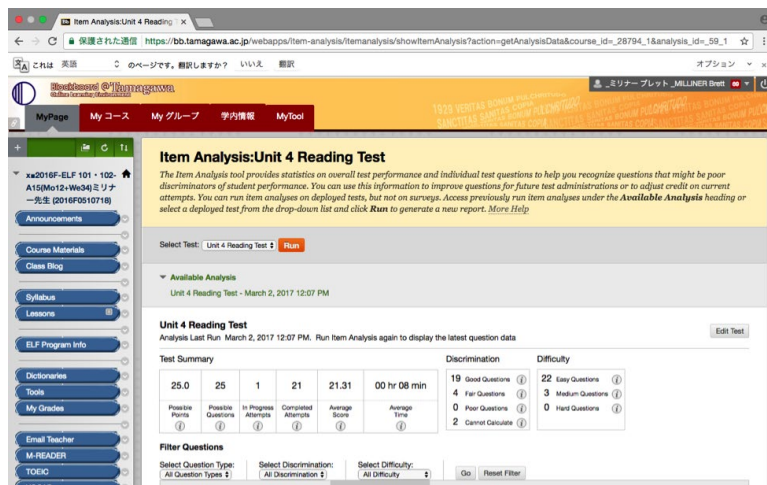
Item Analysis:Unit 4 Reading

保護された通信 https://bb.tamagawa.ac.jp/webapps/item-analysis/itemanalysis/showItemAnalysis?action=getAnalysisData&course_id=_28794_1&analysis_id=_59_1

これは 英語 のページです。翻訳しますか？ いいえ 翻訳 オプション

Blackboard @Tamagawa

ミリナー ブレット _MILLINER Brett

MyPage マイコース マイグループ 学内情報 MyTool

2016F-ELF 101・102-A15(Mo12+We34)ミリナー先生 (2016F0510718)

Announcements
Course Materials
Class Blog
Syllabus
Lessons
ELF Program Info
Dictionaries
Tools
My Grades
Email Teacher
M-READER
TOEIC

Item Analysis:Unit 4 Reading Test

The Item Analysis tool provides statistics on overall test performance and individual test questions to help you recognize questions that might be poor discriminators of student performance. You can use this information to improve questions for future test administrations or to adjust credit on current attempts. You can run item analyses on deployed tests, but not on surveys. Access previously run item analyses under the Available Analysis heading or select a deployed test from the drop-down list and click Run to generate a new report. More Help

Select Test: Unit 4 Reading Test Run

Available Analysis
Unit 4 Reading Test - March 2, 2017 12:07 PM

Unit 4 Reading Test
Analysis Last Run March 2, 2017 12:07 PM. Run Item Analysis again to display the latest question data

Edit Test

Test Summary

| 25.0 | 25 | 1 | 21 | 21.31 | 00 hr 08 min |
|---|---|---|---|---|---|
| Possible Points | Possible Questions | In Progress Attempts | Completed Attempts | Average Score | Average Time |

Discrimination
19 Good Questions
4 Fair Questions
0 Poor Questions
2 Cannot Calculate

Difficulty
22 Easy Questions
3 Medium Questions
0 Hard Questions

Filter Questions
Select Question Type: All Question Types
Select Discrimination: All Discrimination
Select Difficulty: All Difficulty
Go Reset Filter